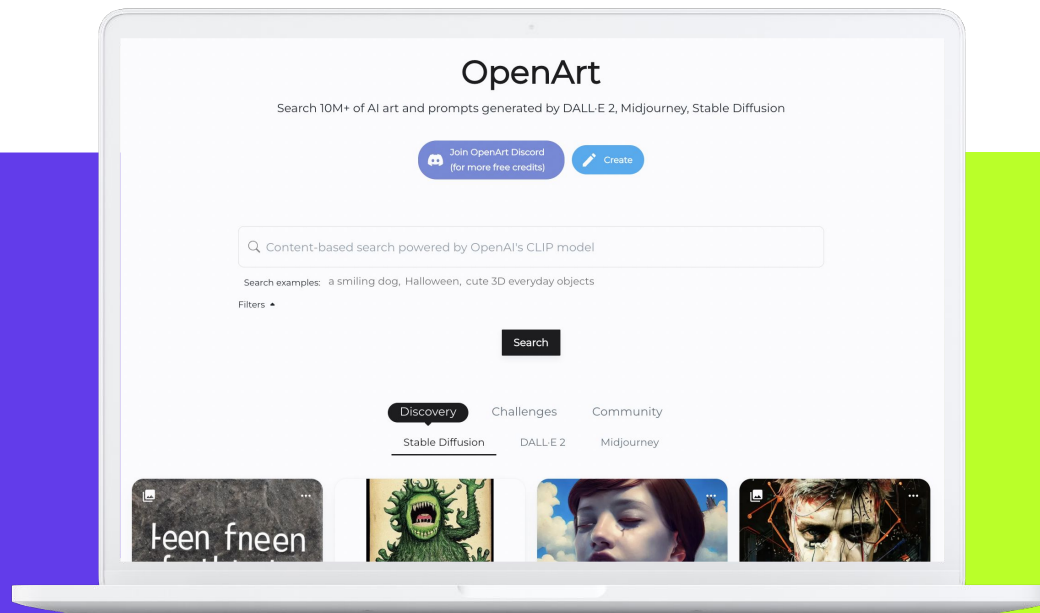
OpenArt

Search 10M+ of AI art and prompts generated by DALL·E 2, Midjourney, Stable Diffusion

Join OpenArt Discord (for more free credits)

Create

Content-based search powered by OpenAI's CLIP model

Search examples: a smiling dog, Halloween, cute 3D everyday objects

Filters

Search

Discovery Challenges Community

Stable Diffusion DALL·E 2 Midjourney

feen fneen